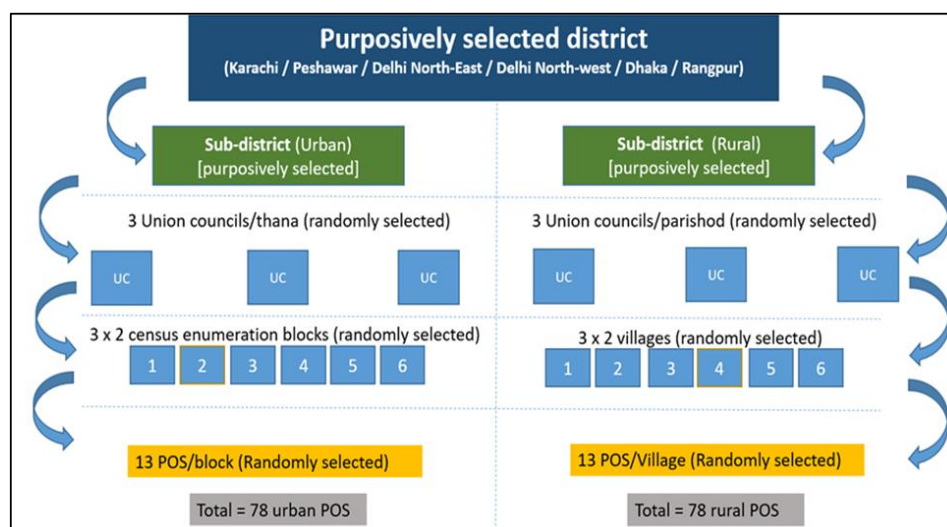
Purposively selected district
(Karachi / Peshawar / Delhi North-East / Delhi North-west / Dhaka / Rangpur)

Sub-district (Urban)
[purposively selected]

3 Union councils/thana (randomly selected)

UC

UC

UC

3 x 2 census enumeration blocks (randomly selected)

1 2 3 4 5 6

13 POS/block (Randomly selected)

Total = 78 urban POS

Sub-district (Rural)
[purposively selected]

3 Union councils/parishod (randomly selected)

UC

UC

UC

3 x 2 villages (randomly selected)

1 2 3 4 5 6

13 POS/Village (Randomly selected)

Total = 78 rural POS